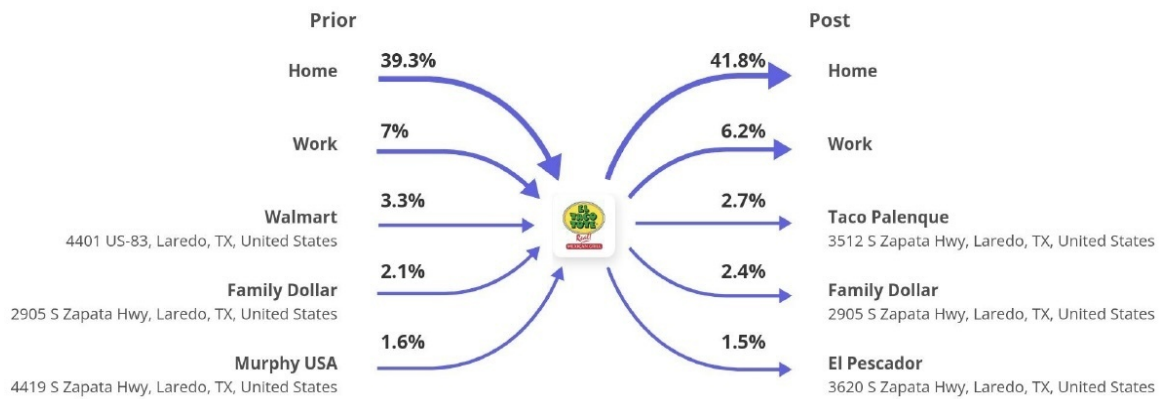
Prior

Home
39.3%

Work
7%

Walmart
4401 US-83, Laredo, TX, United States
3.3%

Family Dollar
2905 S Zapata Hwy, Laredo, TX, United States
2.1%

Murphy USA
4419 S Zapata Hwy, Laredo, TX, United States
1.6%

EL TACO TOTE

Post

41.8%
Home

6.2%
Work

2.7%
Taco Palenque
3512 S Zapata Hwy, Laredo, TX, United States

2.4%
Family Dollar
2905 S Zapata Hwy, Laredo, TX, United States

1.5%
El Pescador
3620 S Zapata Hwy, Laredo, TX, United States